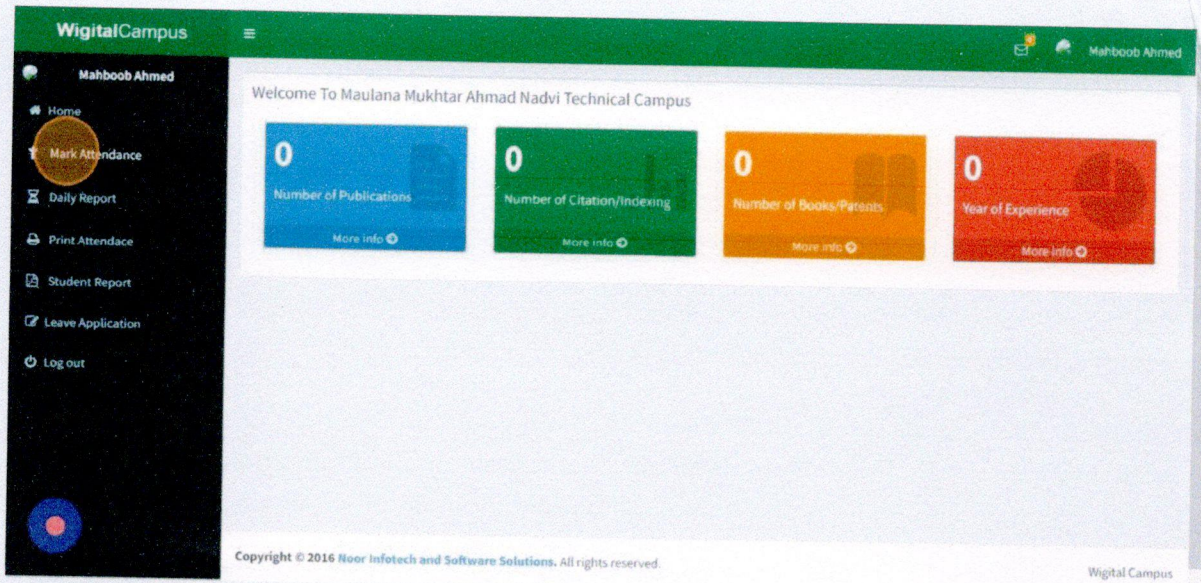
WigitalCampus

Mahboob Ahmed

Mahboob Ahmed

Home

Mark Attendance

Daily Report

Print Attendace

Student Report

Leave Application

Log out

Welcome To Maulana Mukhtar Ahmad Nadvi Technical Campus

0

Number of Publications

More info

0

Number of Citation/Indexing

More info

0

Number of Books/Patents

More info

0

Year of Experience

More info

Copyright © 2016 Noor Infotech and Software Solutions. All rights reserved.

Wigital Campus